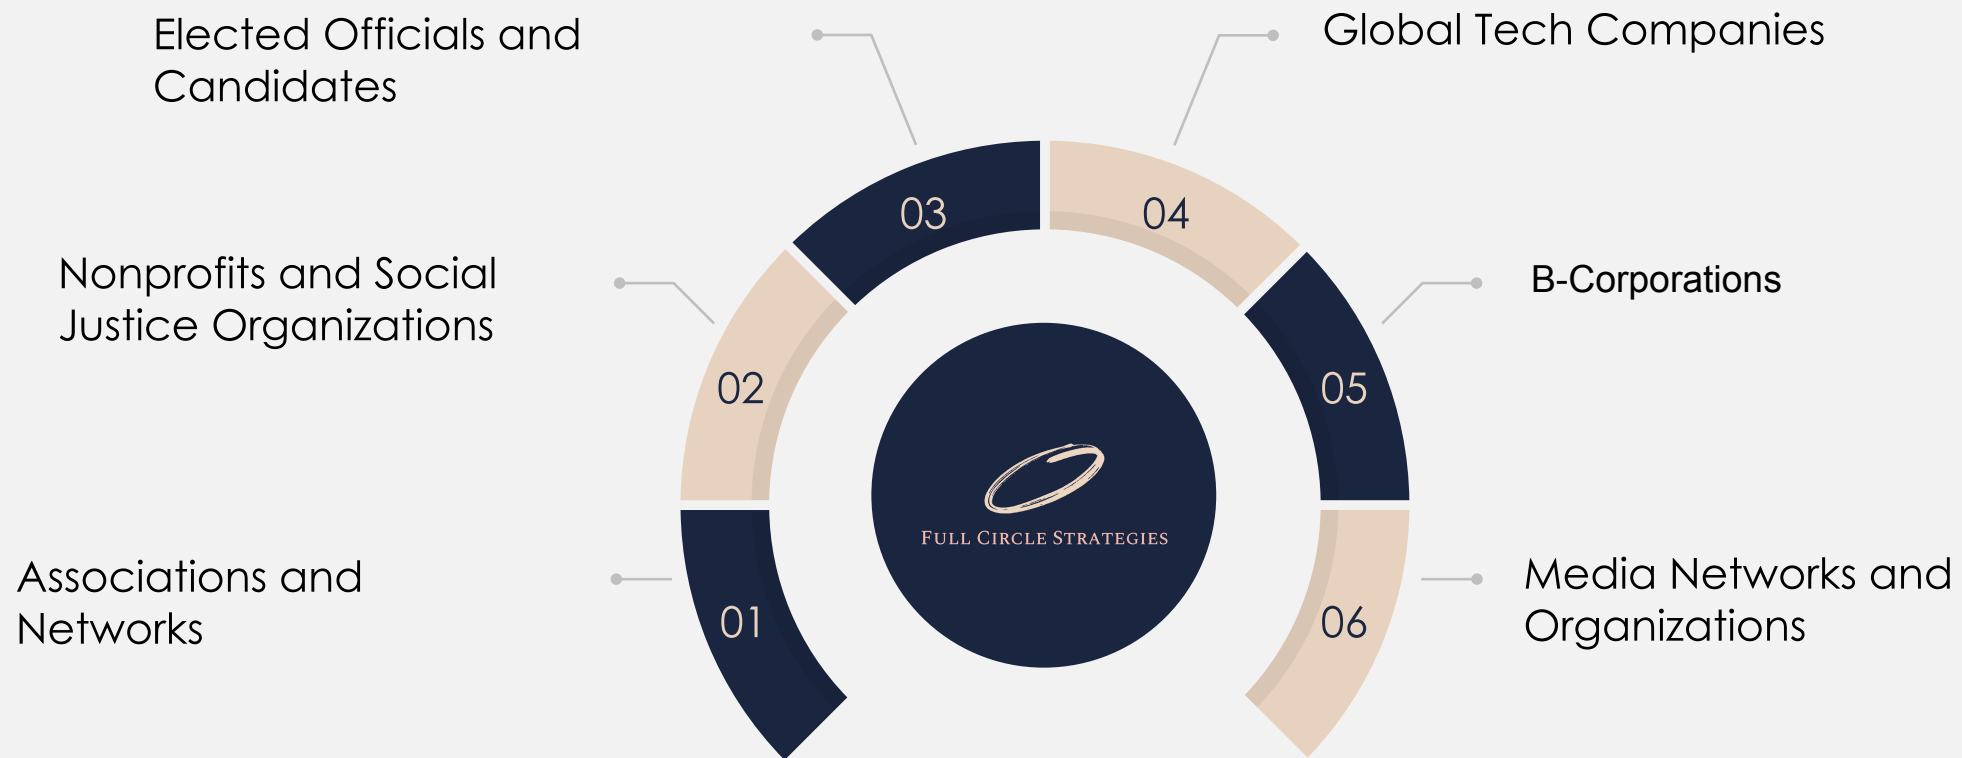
Elected Officials and Candidates

Global Tech Companies

03

04

Nonprofits and Social Justice Organizations

B-Corporations

02

05

Full Circle Strategies

Associations and Networks

01

06

Media Networks and Organizations